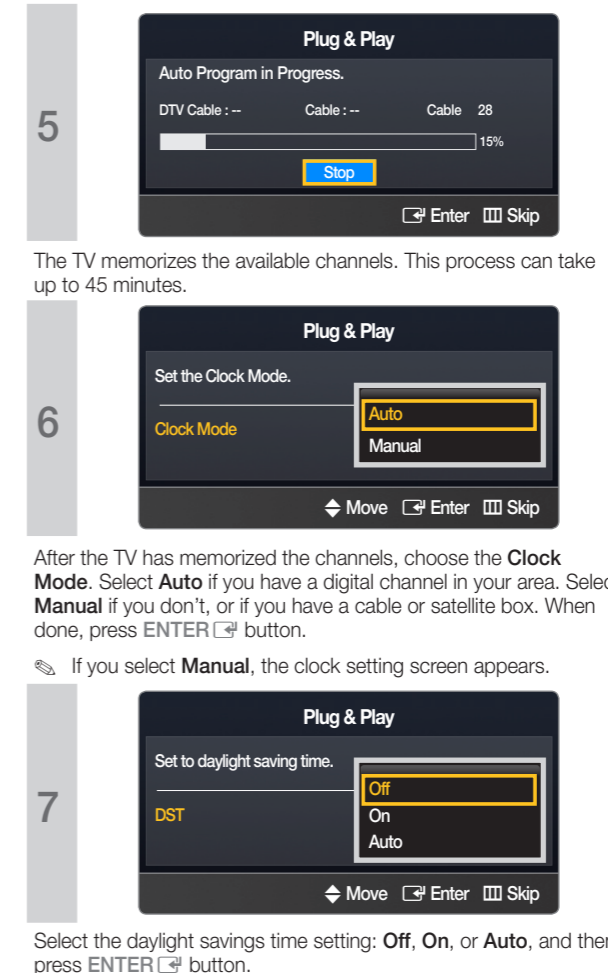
5

Plug & Play

Auto Program in Progress.

DTV Cable : -- Cable : -- Cable 28

15%

Stop

Enter Skip

The TV memorizes the available channels. This process can take up to 45 minutes.

6

Plug & Play

Set the Clock Mode.

Clock Mode

Auto

Manual

Move Enter Skip

After the TV has memorized the channels, choose the **Clock Mode**. Select **Auto** if you have a digital channel in your area. Selec **Manual** if you don't, or if you have a cable or satellite box. When done, press ENTER button.

If you select **Manual**, the clock setting screen appears.

7

Plug & Play

Set to daylight saving time.

DST

Off

On

Auto

Move Enter Skip

Select the daylight savings time setting: **Off**, **On**, or **Auto**, and the press ENTER button.